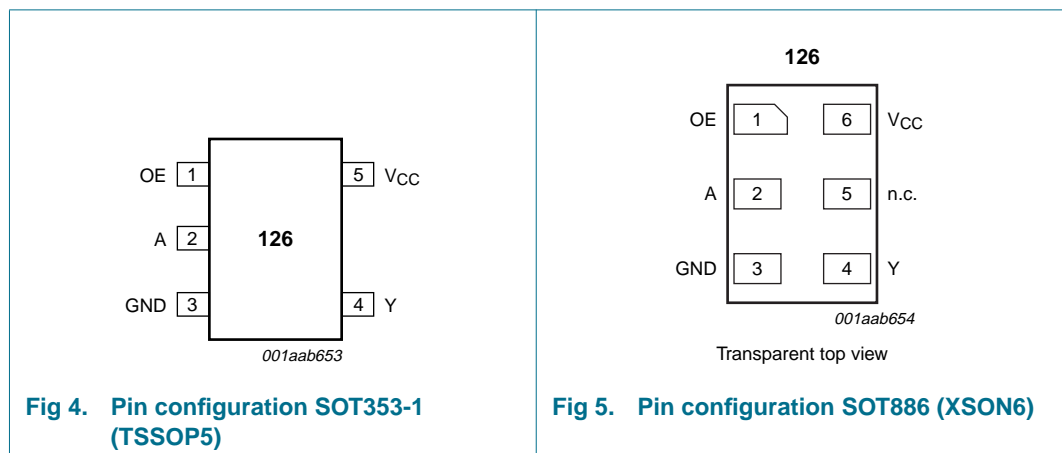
OE 1
A 2
GND 3
126
5 $V_{CC}$
4 Y
001aab653

Fig 4. Pin configuration SOT353-1 (TSSOP5)

126
OE 1
A 2
GND 3
6 $V_{CC}$
5 n.c.
4 Y
001aab654
Transparent top view

Fig 5. Pin configuration SOT886 (XSON6)